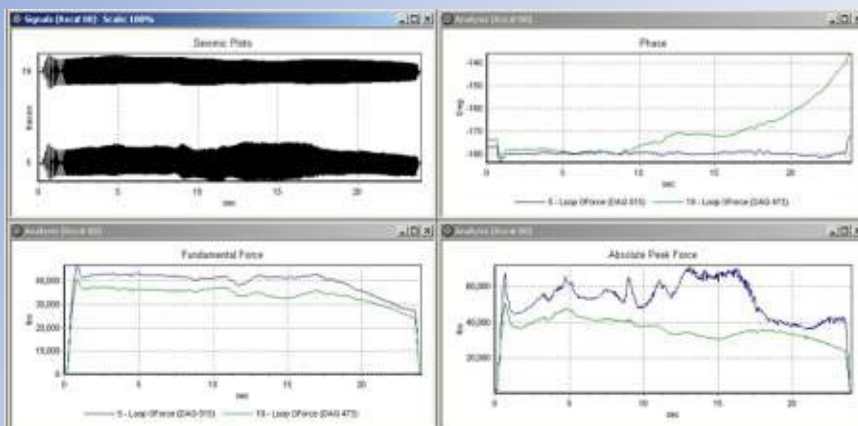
Signals (Excel 00) Scale: 100%

Seismic Plots

19

5

0 5 10 15 20

sec

Analysis (Excel 00)

Phase

-140

-150

-160

-170

-180

0 5 10 15 20

sec

5 - Loop 0Force (DAQ 515)   19 - Loop 0Force (DAQ 473)

Analysis (Excel 00)

Fundamental Force

40,000

30,000

20,000

10,000

0

lbs

0 5 10 15 20

sec

5 - Loop 0Force (DAQ 515)   19 - Loop 0Force (DAQ 473)

Analysis (Excel 00)

Absolute Peak Force

60,000

40,000

20,000

lbs

0 5 10 15 20

sec